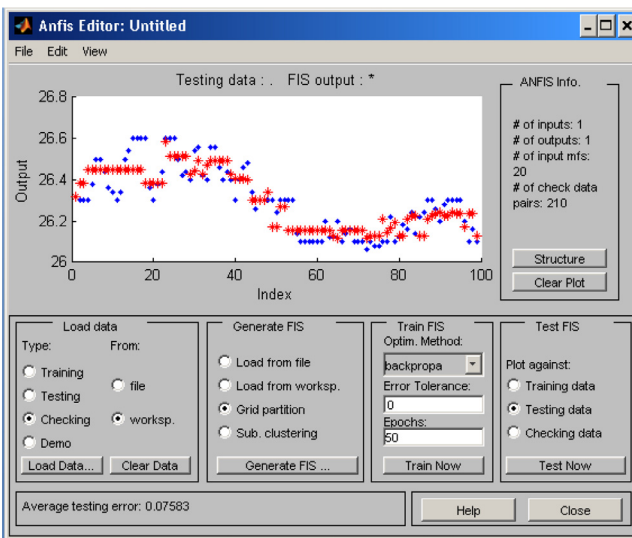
Anfis Editor: Untitled

File Edit View

Testing data : . FIS output : *

26.8
26.6
26.4
26.2
26
Output
0 20 40 60 80 100
Index

ANFIS Info.

# of inputs: 1
# of outputs: 1
# of input mfs: 20
# of check data pairs: 210

Structure
Clear Plot

Load data
Type: From:
Training
Testing
Checking
Demo
file
worksp.
Load Data...
Clear Data

Generate FIS
Load from file
Load from worksp.
Grid partition
Sub. clustering
Generate FIS ...

Train FIS
Optim. Method:
backpropa
Error Tolerance:
0
Epochs:
50
Train Now

Test FIS
Plot against:
Training data
Testing data
Checking data
Test Now

Average testing error: 0.07583

Help
Close